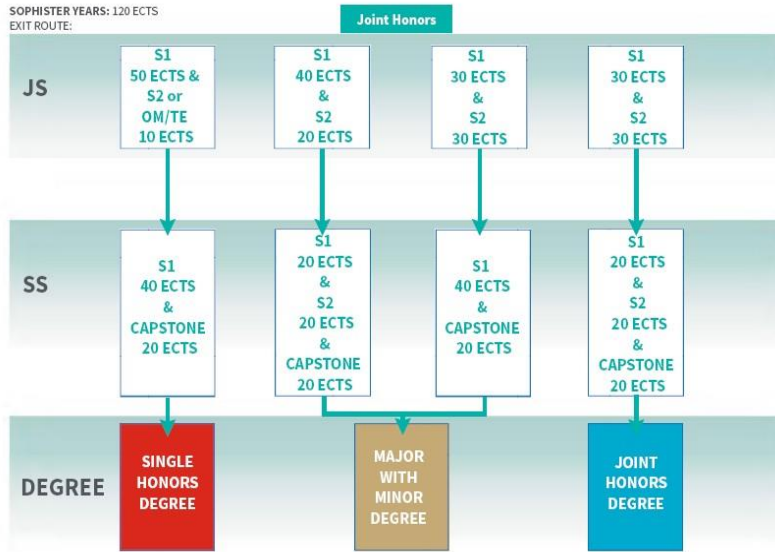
SOPHISTER YEARS: 120 ECTS
EXIT ROUTE:

Joint Honors

JS

S1
50 ECTS &
S2 or
OM/TE
10 ECTS

S1
40 ECTS
&
S2
20 ECTS

S1
30 ECTS
&
S2
30 ECTS

S1
30 ECTS
&
S2
30 ECTS

SS

S1
40 ECTS
&
CAPSTONE
20 ECTS

S1
20 ECTS
&
S2
20 ECTS
&
CAPSTONE
20 ECTS

S1
40 ECTS
&
CAPSTONE
20 ECTS

S1
20 ECTS
&
S2
20 ECTS
&
CAPSTONE
20 ECTS

DEGREE

SINGLE
HONORS
DEGREE

MAJOR
WITH
MINOR
DEGREE

JOINT
HONORS
DEGREE